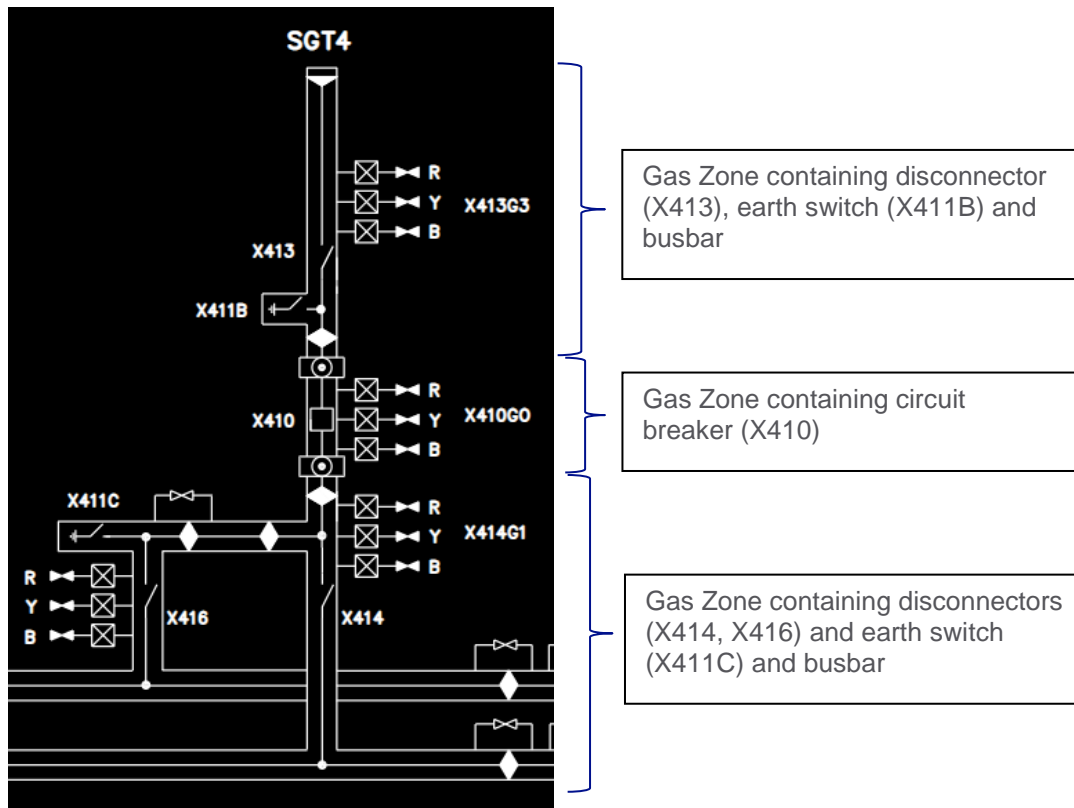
SGT4

R
Y
B
X413G3

X413

X411B

R
X410
Y
X410G0
B

X411C
R
Y
X414G1
B

R
Y
B
X416
X414

Gas Zone containing disconnector (X413), earth switch (X411B) and busbar

Gas Zone containing circuit breaker (X410)

Gas Zone containing disconnectors (X414, X416) and earth switch (X411C) and busbar